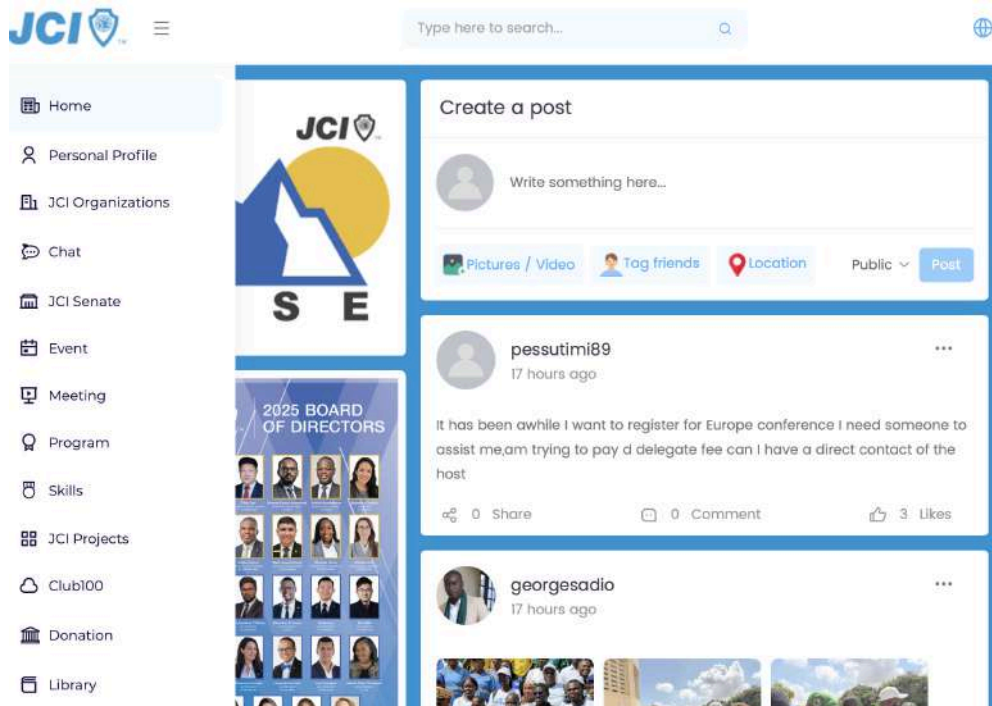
JCI

Type here to search...

Home
Personal Profile
JCI Organizations
Chat
JCI Senate
Event
Meeting
Program
Skills
JCI Projects
Club100
Donation
Library

JCI
S E

2025 BOARD OF DIRECTORS

Create a post

Write something here...

Pictures / Video
Tag friends
Location
Public
Post

pessutimi89
17 hours ago

It has been awhile I want to register for Europe conference I need someone to assist me,am trying to pay d delegate fee can I have a direct contact of the host

0 Share
0 Comment
3 Likes

georgesadio
17 hours ago